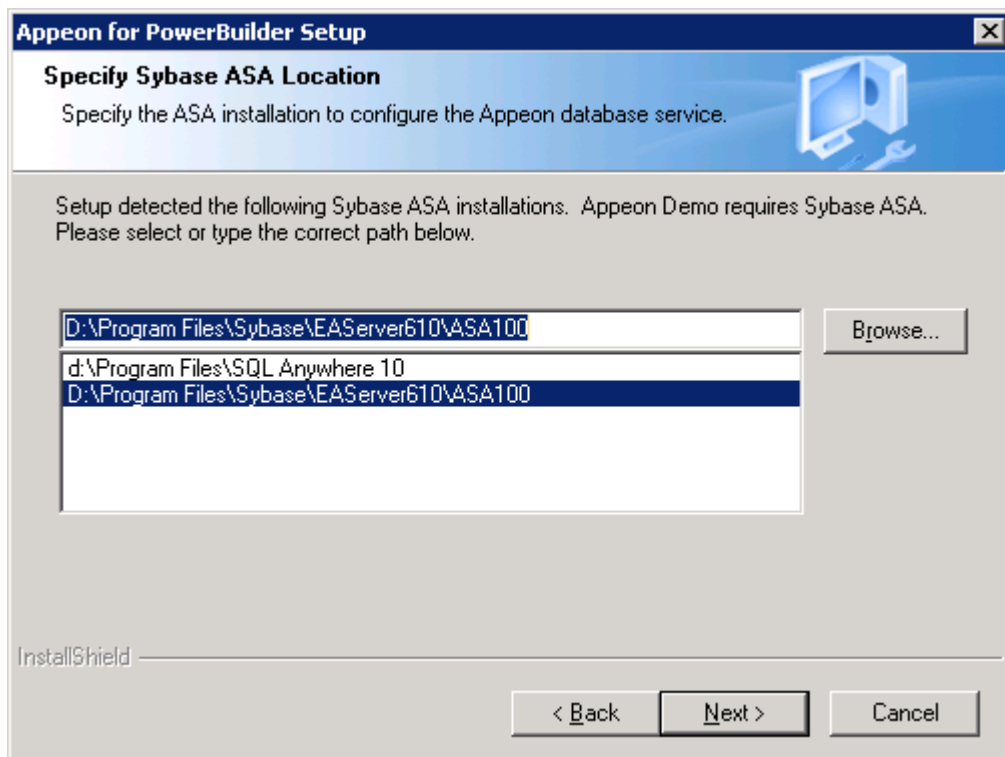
Appeon for PowerBuilder Setup

Specify Sybase ASA Location

Specify the ASA installation to configure the Appeon database service.

Setup detected the following Sybase ASA installations. Appeon Demo requires Sybase ASA. Please select or type the correct path below.

D:\Program Files\Sybase\EAServer610\ASA100

Browse...

d:\Program Files\SQL Anywhere 10
D:\Program Files\Sybase\EAServer610\ASA100

InstallShield

< Back

Next >

Cancel